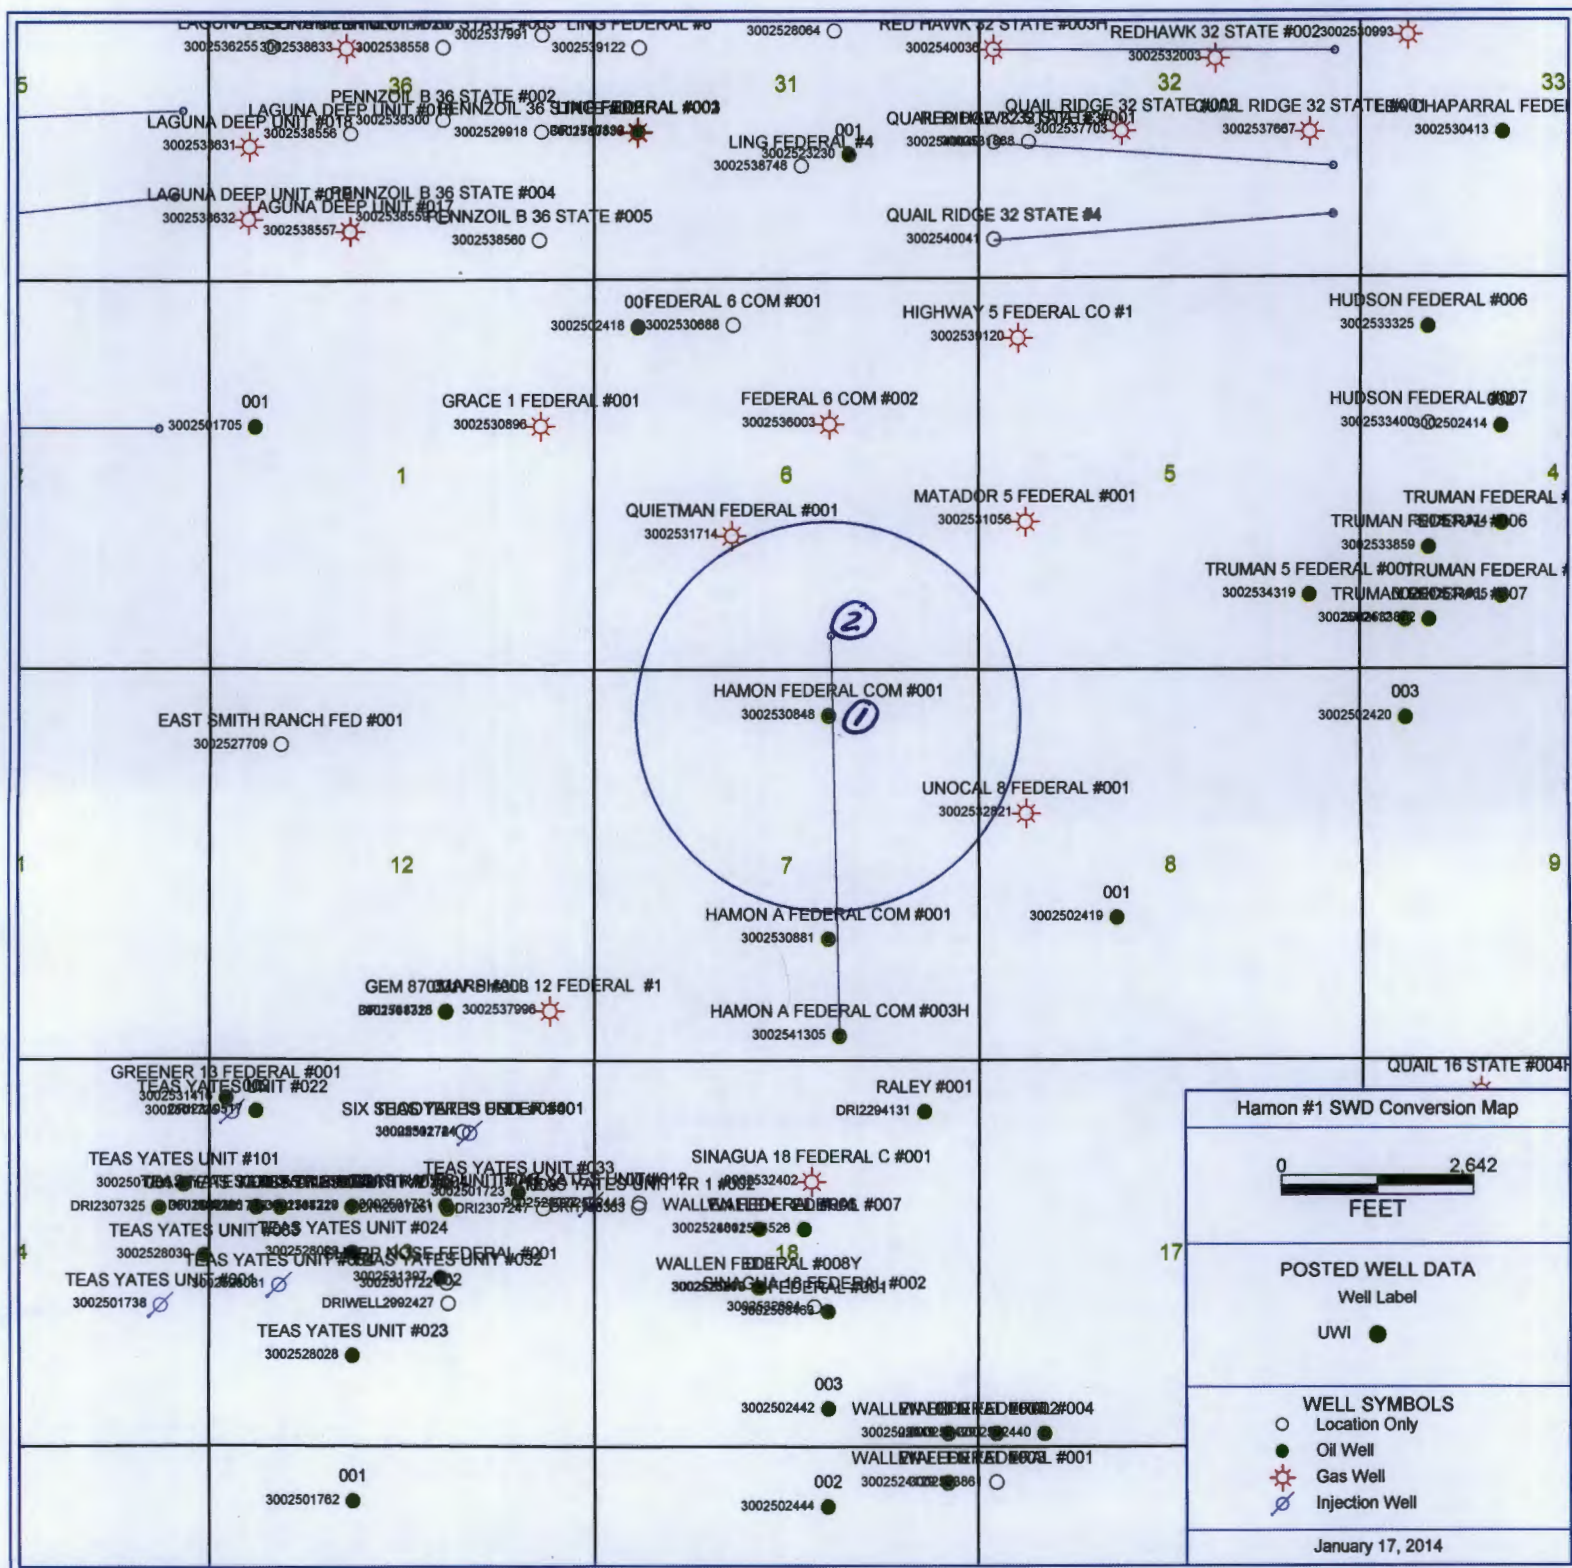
LAGUNA DEEP UNIT 3002536255 3002538633 3002538558 STATE #003 3002537991 LING FEDERAL #6 3002539122 3002528064 RED HAWK 32 STATE #003H 3002540036 REDHAWK 32 STATE #002 3002532003 3002530993

5 36 31 32 33

PENNZOIL B 36 STATE #002
LAGUNA DEEP UNIT #018 3002538300 PENNZOIL 36 STATE FEDERAL #003
LAGUNA DEEP UNIT #016 3002538556 3002529918 3002538631
QUAIL RIDGE 32 STATE #001 QUAIL RIDGE 32 STATE #002 CHAPARRAL FEDE
3002537703 3002537667 3002530413
LING FEDERAL #4 001 3002523230 3002538748
LAGUNA DEEP UNIT #019 PENNZOIL B 36 STATE #004
LAGUNA DEEP UNIT #017 3002538632 3002538557 PENNZOIL B 36 STATE #005 3002538560
QUAIL RIDGE 32 STATE #4 3002540041

00FEDERAL 6 COM #001 3002502418 3002530688
HIGHWAY 5 FEDERAL CO #1 3002539120
HUDSON FEDERAL #006 3002533325
001 3002501705
GRACE 1 FEDERAL #001 3002530896
FEDERAL 6 COM #002 3002536003
HUDSON FEDERAL #007 3002533400 3002502414
1 6 5 4
MATADOR 5 FEDERAL #001 3002531056
TRUMAN FEDERAL
QUIETMAN FEDERAL #001 3002531714
TRUMAN FEDERAL #006 3002533859
TRUMAN 5 FEDERAL #001 3002534319 TRUMAN FEDERAL #007
2
HAMON FEDERAL COM #001 3002530848 1
EAST SMITH RANCH FED #001 3002527709
003 3002502420
UNOCAL 8 FEDERAL #001 3002532921
1 12 7 8 9
001 3002502419
HAMON A FEDERAL COM #001 3002530881
GEM 8703 12 FEDERAL #1 3002537996
HAMON A FEDERAL COM #003H 3002541305
GREENER 13 FEDERAL #001
TEAS YATES UNIT #022
SIX SHOOTER FEDERAL #001
RALEY #001 DRI2294131
QUAIL 16 STATE #004H
TEAS YATES UNIT #101
TEAS YATES UNIT #033
SINAGUA 18 FEDERAL C #001 3002532402
DRI2307325 DRI2307247
WALLEN FEDERAL #007
TEAS YATES UNIT #024
18 17
WALLEN FEDERAL #008Y
TEAS YATES UNIT #032
TEAS YATES UNIT #001 3002501738
DRIWELL2992427
SINAGUA 18 FEDERAL #002
TEAS YATES UNIT #023 3002528028
003 3002502442 WALLEN FEDERAL #004
WALLEN FEDERAL #001
001 3002501762
002 3002502444

Hamon #1 SWD Conversion Map
0 2,642
FEET
POSTED WELL DATA
Well Label
UWI
WELL SYMBOLS
Location Only
Oil Well
Gas Well
Injection Well
January 17, 2014